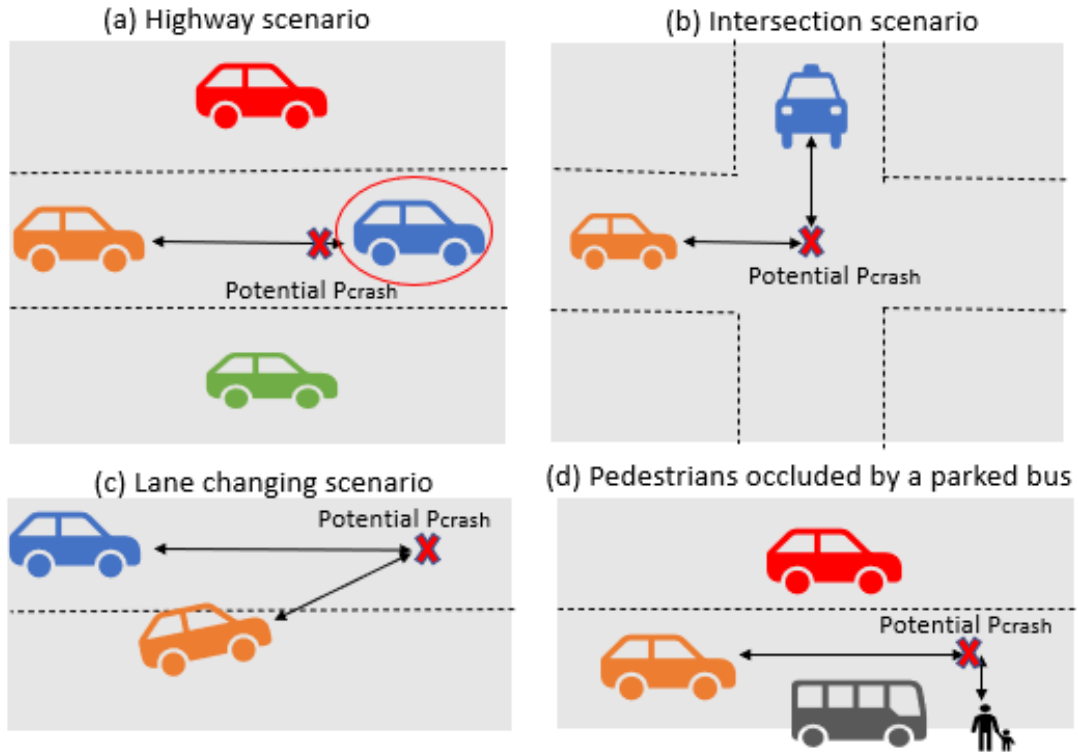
(a) Highway scenario

Potential $P_{crash}$

(b) Intersection scenario

Potential $P_{crash}$

(c) Lane changing scenario

Potential $P_{crash}$

(d) Pedestrians occluded by a parked bus

Potential $P_{crash}$